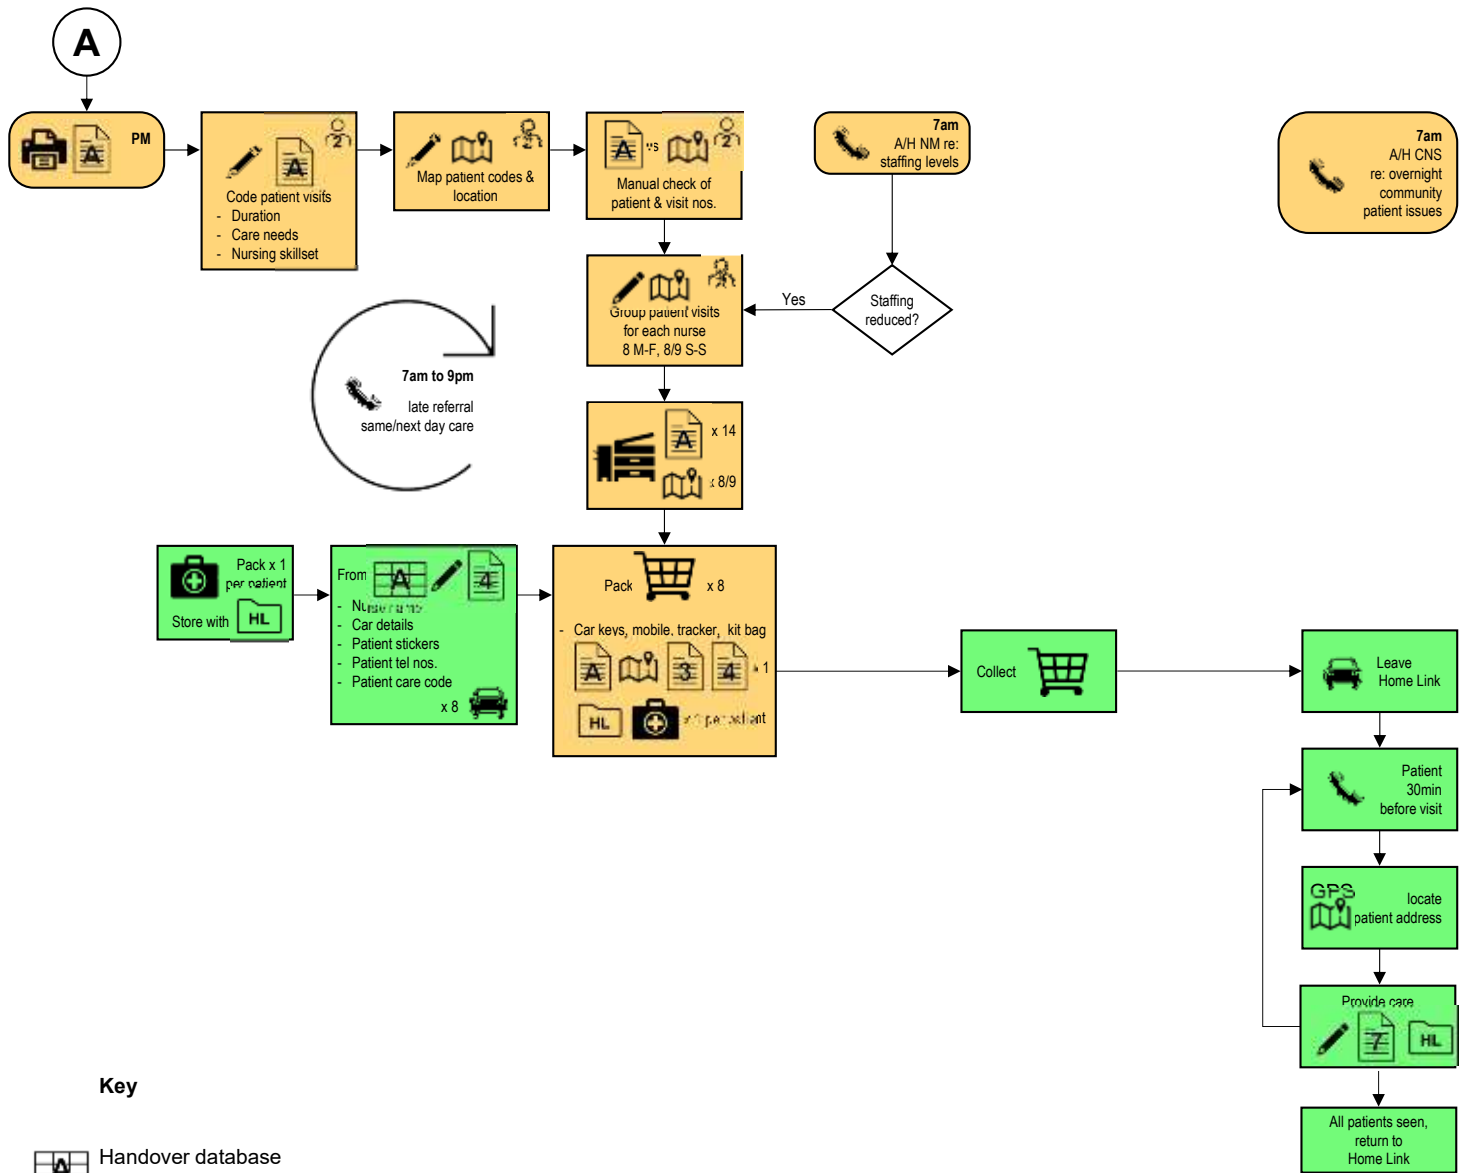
A

PM

Code patient visits
- Duration
- Care needs
- Nursing skillset

2

Map patient codes & location

2

vs

Manual check of patient & visit nos.

2

7am
A/H NM re: staffing levels

7am
A/H CNS re: overnight community patient issues

Group patient visits for each nurse
8 M-F, 8/9 S-S

Yes

Staffing reduced?

7am to 9pm
late referral
same/next day care

x 14

x 8/9

Pack x 1 per patient
Store with HL

From
4
- Nurse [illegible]
- Car details
- Patient stickers
- Patient tel nos.
- Patient care code
x 8

Pack x 8
- Car keys, mobile, tracker, kit bag
3 4 x 1
HL x 1 per patient

Collect

Leave Home Link

Patient 30min before visit

GPS locate patient address

Provide care
7 HL

All patients seen, return to Home Link

Key

Handover database